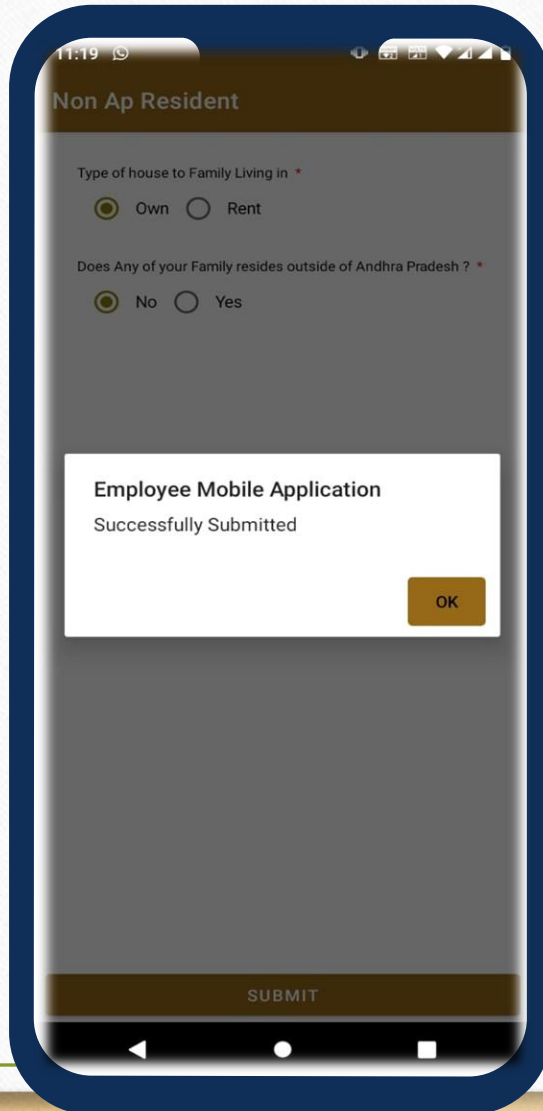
11:19

Non Ap Resident

Type of house to Family Living in *

Own Rent

Does Any of your Family resides outside of Andhra Pradesh ? *

No Yes

Employee Mobile Application

Successfully Submitted

OK

SUBMIT